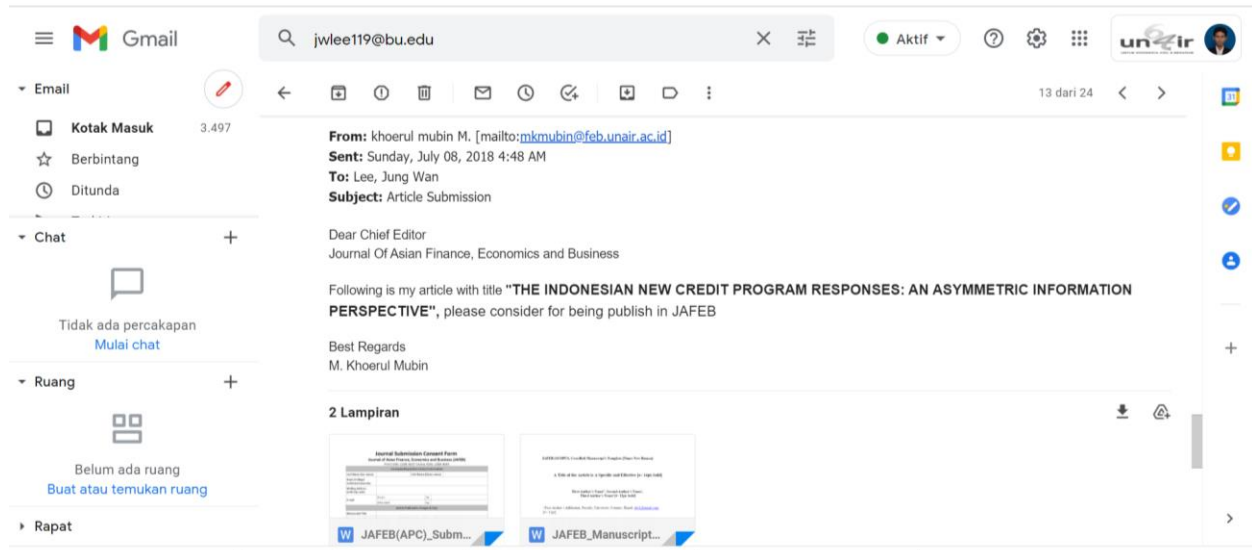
Gmail

jwlee119@bu.edu

Aktif

un ir

Email
Kotak Masuk 3.497
Berbintang
Ditunda

Chat
Tidak ada percakapan
Mulai chat

Ruang
Belum ada ruang
Buat atau temukan ruang

Rapat

13 dari 24

**From:** khoerul mubin M. [mailto:mkmubin@feb.unair.ac.id]
**Sent:** Sunday, July 08, 2018 4:48 AM
**To:** Lee, Jung Wan
**Subject:** Article Submission

Dear Chief Editor
Journal Of Asian Finance, Economics and Business

Following is my article with title **"THE INDONESIAN NEW CREDIT PROGRAM RESPONSES: AN ASYMMETRIC INFORMATION PERSPECTIVE",** please consider for being publish in JAFEB

Best Regards
M. Khoerul Mubin

2 Lampiran

Journal Submission Consent Form
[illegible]

JAFEB(APC)_Subm...

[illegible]

JAFEB_Manuscript...